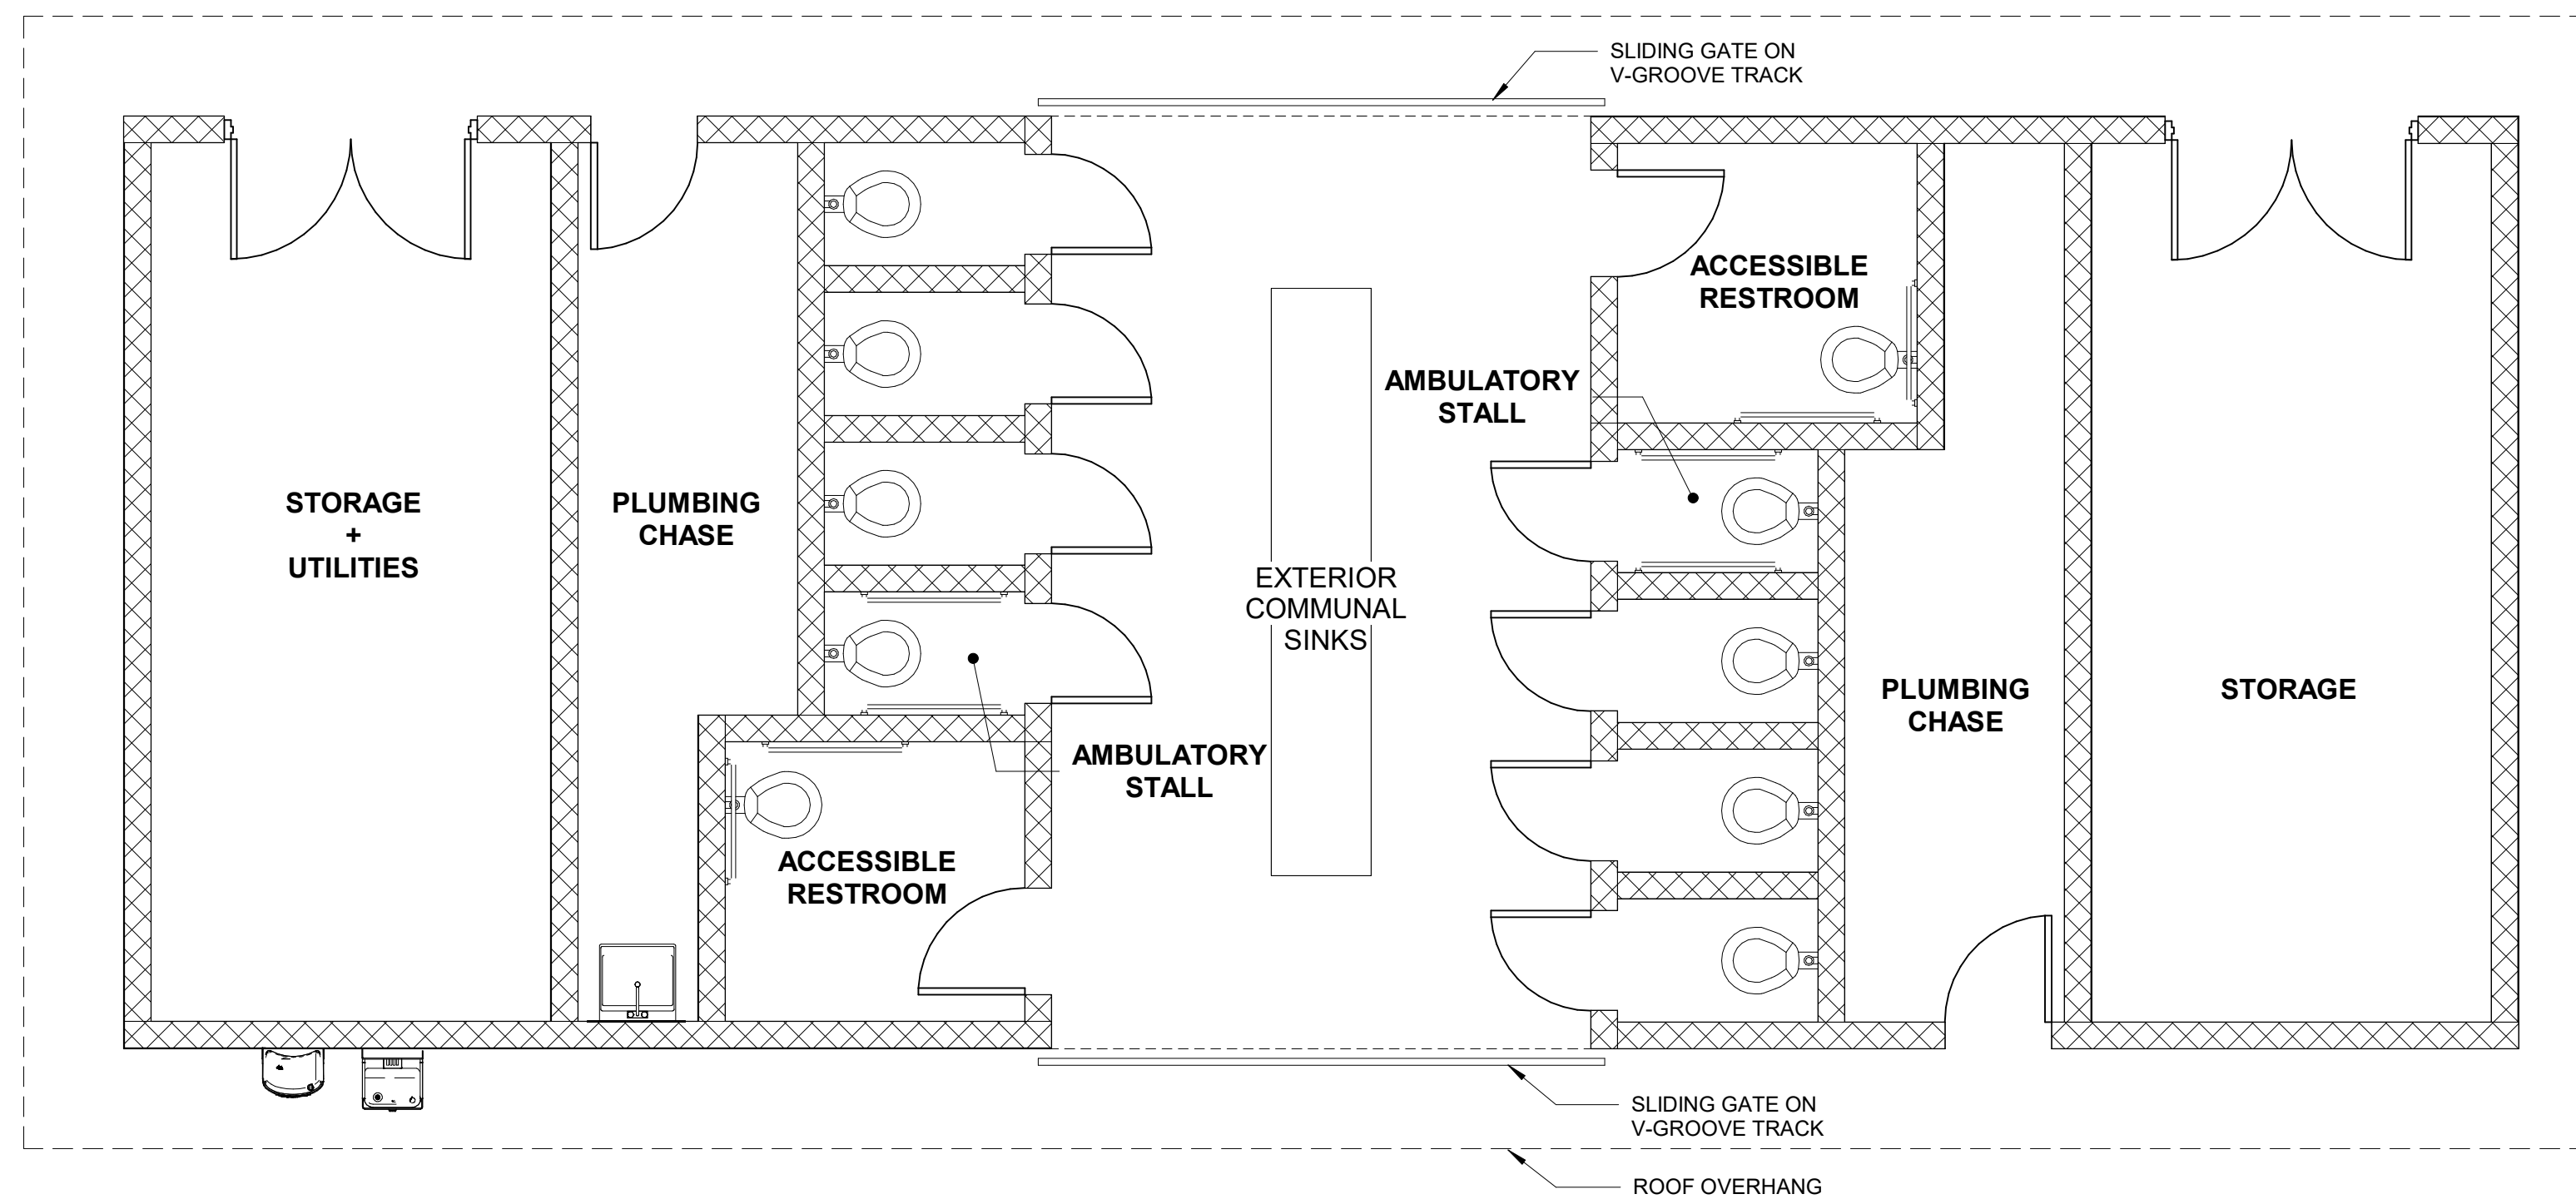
SLIDING GATE ON V-GROOVE TRACK

STORAGE + UTILITIES

PLUMBING CHASE

ACCESSIBLE RESTROOM

AMBULATORY STALL

EXTERIOR COMMUNAL SINKS

AMBULATORY STALL

ACCESSIBLE RESTROOM

PLUMBING CHASE

STORAGE

SLIDING GATE ON V-GROOVE TRACK

ROOF OVERHANG